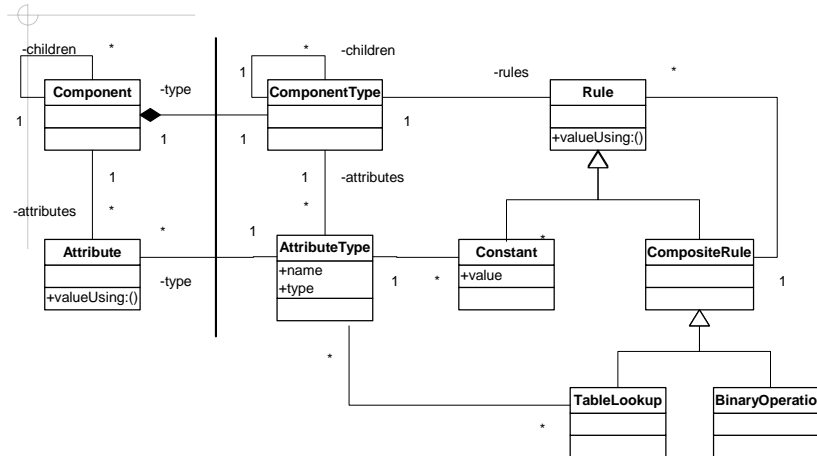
-children
*
Component
1
-type
1
*
-children
1
ComponentType
1
-rules
Rule
+valueUsing:()
*
1
1
-attributes
*
-attributes
1
*
Attribute
+valueUsing:()
-type
1
AttributeType
+name
+type
1
*
Constant
+value
*
CompositeRule
1
*
TableLookup
*
BinaryOperatio